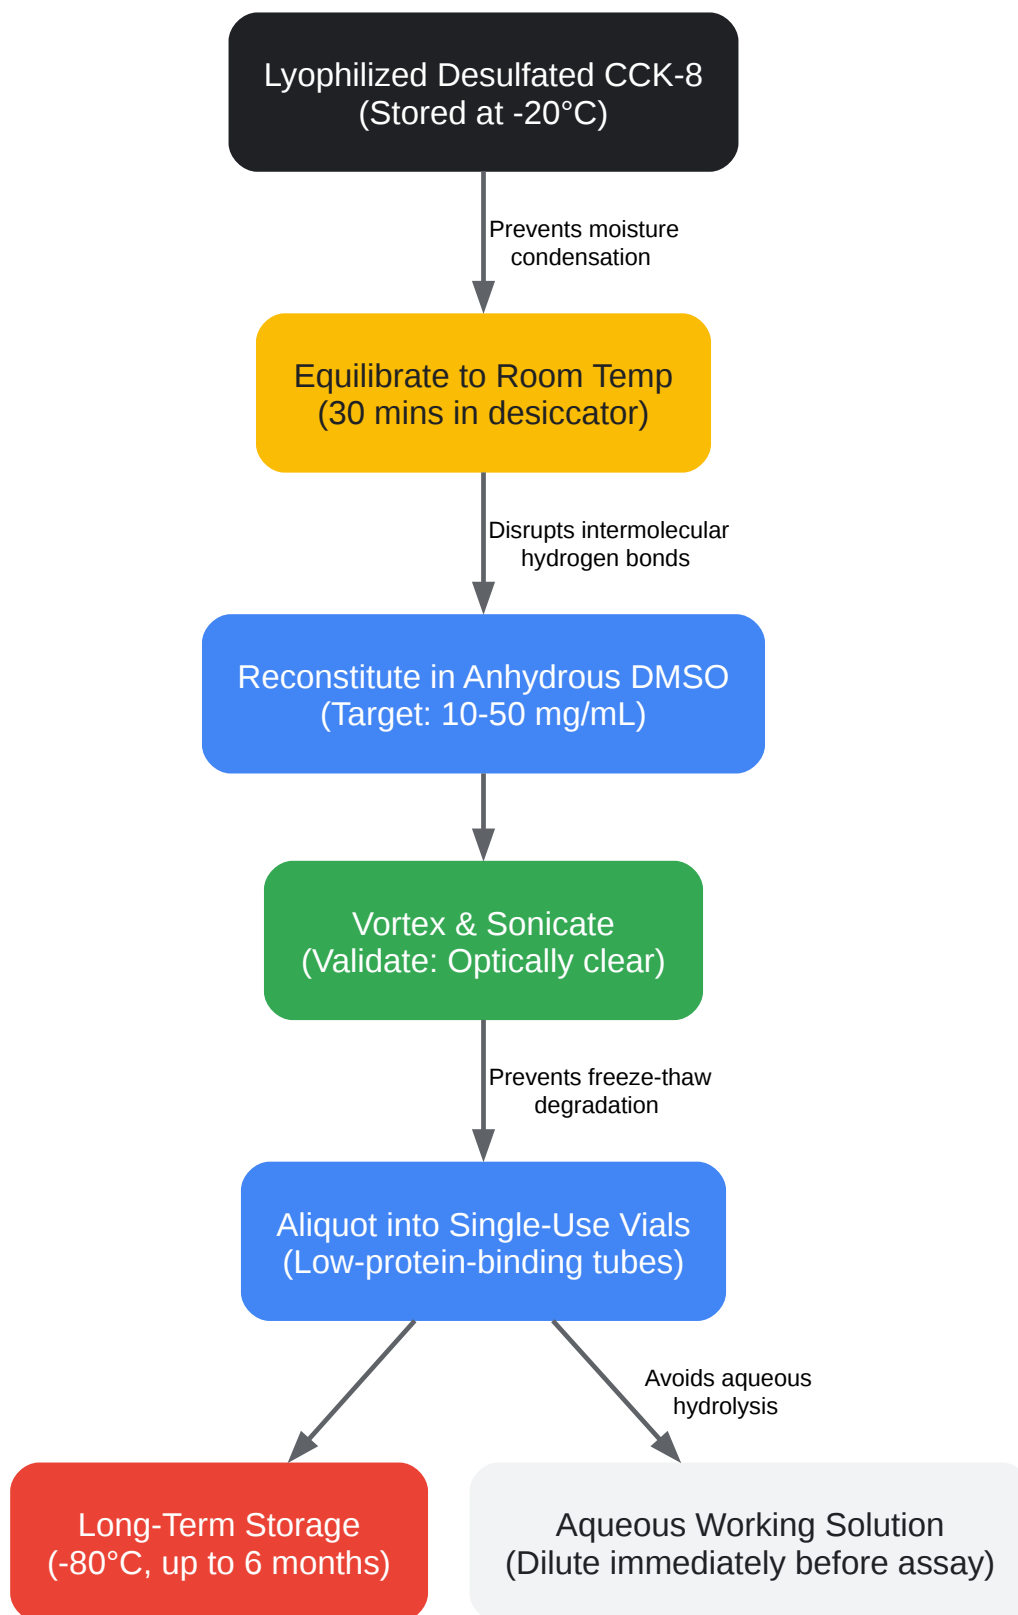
Lyophilized Desulfated CCK-8
(Stored at -20°C)

Prevents moisture condensation

Equilibrate to Room Temp
(30 mins in desiccator)

Disrupts intermolecular hydrogen bonds

Reconstitute in Anhydrous DMSO
(Target: 10-50 mg/mL)

Vortex & Sonicate
(Validate: Optically clear)

Prevents freeze-thaw degradation

Aliquot into Single-Use Vials
(Low-protein-binding tubes)

Avoids aqueous hydrolysis

Long-Term Storage
(-80°C, up to 6 months)

Aqueous Working Solution
(Dilute immediately before assay)